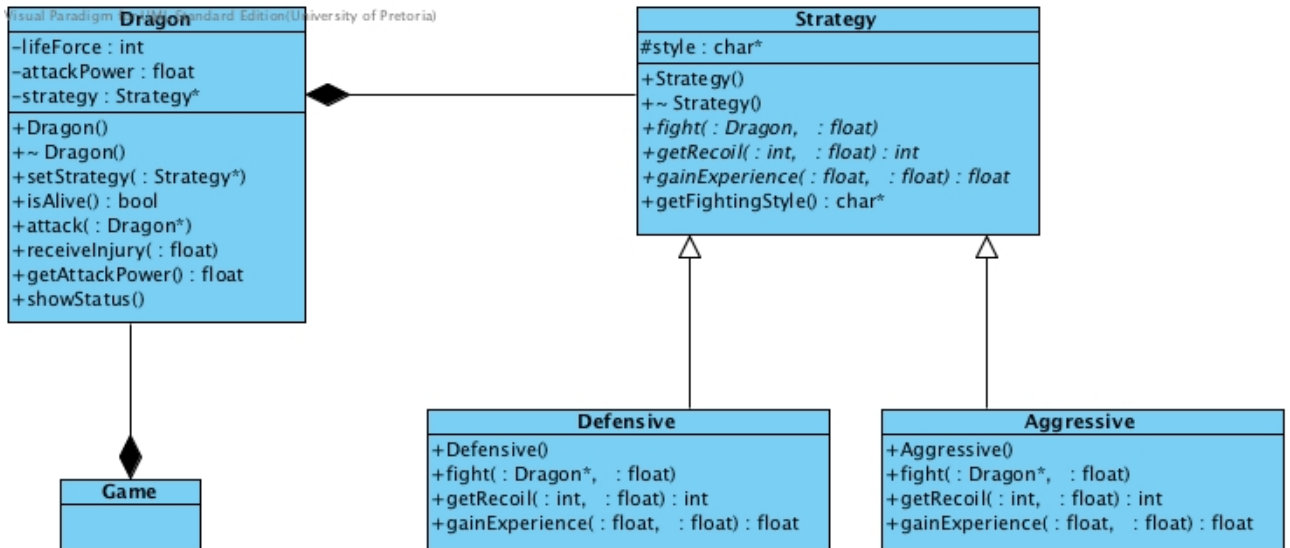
Visual Paradigm for UML Standard Edition(University of Pretoria)

Dragon
-lifeForce : int
-attackPower : float
-strategy : Strategy*
+Dragon()
+~ Dragon()
+setStrategy( : Strategy*)
+isAlive() : bool
+attack( : Dragon*)
+receiveInjury( : float)
+getAttackPower() : float
+showStatus()

Strategy
#style : char*
+Strategy()
+~ Strategy()
+fight( : Dragon, : float)
+getRecoil( : int, : float) : int
+gainExperience( : float, : float) : float
+getFightingStyle() : char*

Game

Defensive
+Defensive()
+fight( : Dragon*, : float)
+getRecoil( : int, : float) : int
+gainExperience( : float, : float) : float

Aggressive
+Aggressive()
+fight( : Dragon*, : float)
+getRecoil( : int, : float) : int
+gainExperience( : float, : float) : float